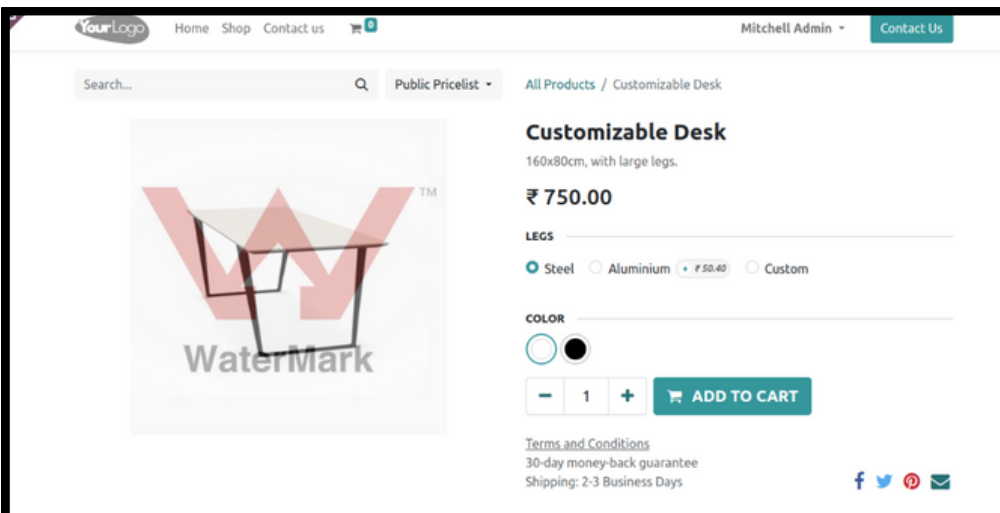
YourLogo Home Shop Contact us 0 Mitchell Admin Contact Us

Search... Public Pricelist

All Products / Customizable Desk

TM

WaterMark

Customizable Desk

160x80cm, with large legs.

₹ 750.00

LEGS

Steel Aluminium + ₹ 50.40 Custom

COLOR

− 1 + ADD TO CART

Terms and Conditions
30-day money-back guarantee
Shipping: 2-3 Business Days